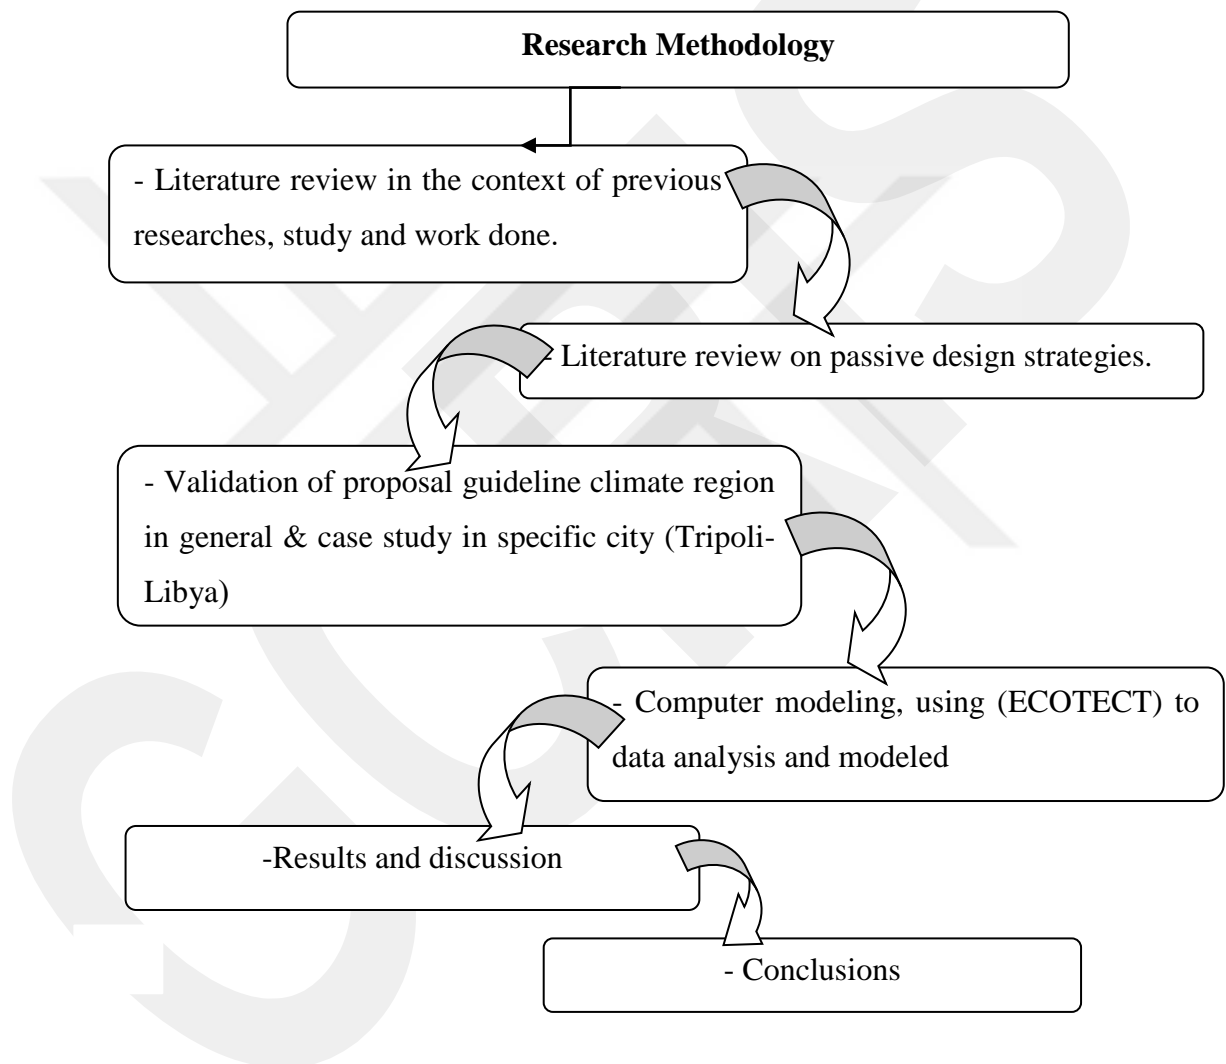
Research Methodology

- Literature review in the context of previous researches, study and work done.

- Literature review on passive design strategies.

- Validation of proposal guideline climate region in general & case study in specific city (Tripoli-Libya)

- Computer modeling, using (ECOTECT) to data analysis and modeled

-Results and discussion

- Conclusions